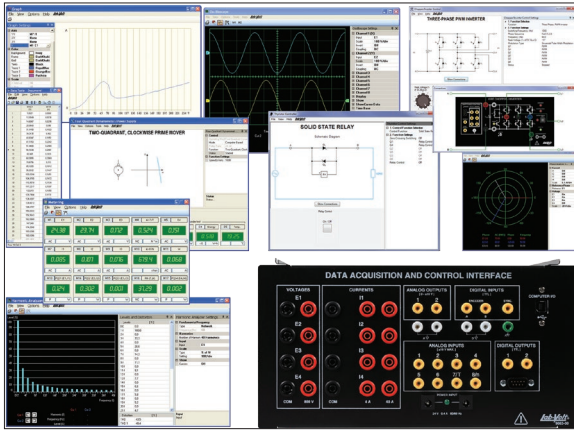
TWO-QUADRANT, CLOCKWISE PRIME MOVER

SOLID STATE RELAY

THREE-PHASE PWM INVERTER

DATA ACQUISITION AND CONTROL INTERFACE

VOLTAGES

E1

E2

E3

E4

COM 600 V

CURRENTS

I1

I2

I3

I4

COM 4 A 40 A

ANALOG OUTPUTS

DIGITAL INPUTS

ENCODER

SYNC

ANALOG INPUTS

DIGITAL OUTPUTS

COMPUTER I/O

POWER INPUT

24 V AC

Lab-Volt